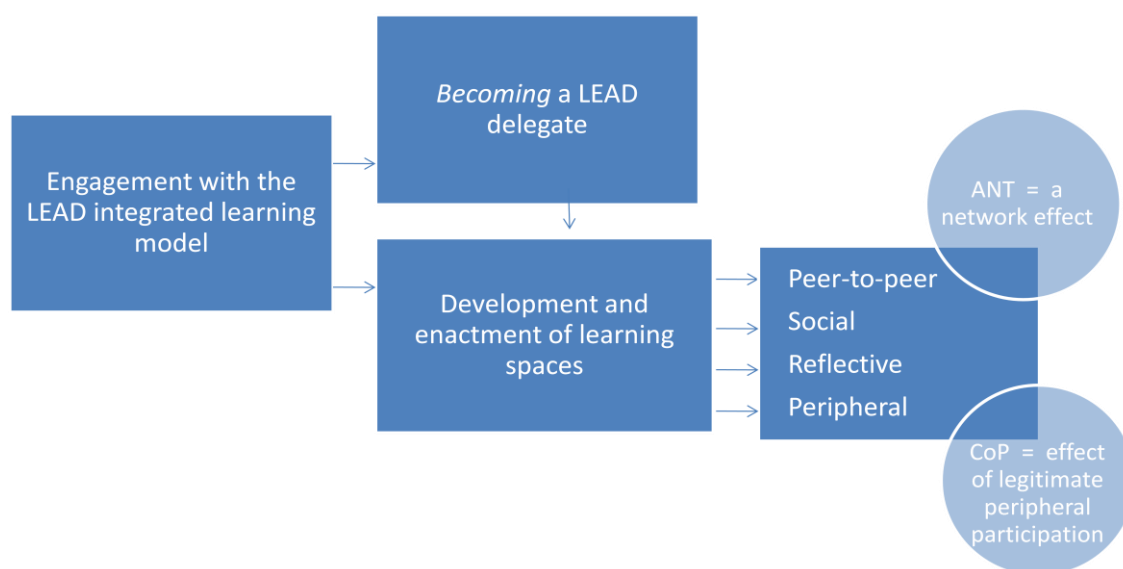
Engagement with the LEAD integrated learning model

*Becoming* a LEAD delegate

Development and enactment of learning spaces

Peer-to-peer
Social
Reflective
Peripheral

ANT = a network effect

CoP = effect of legitimate peripheral participation